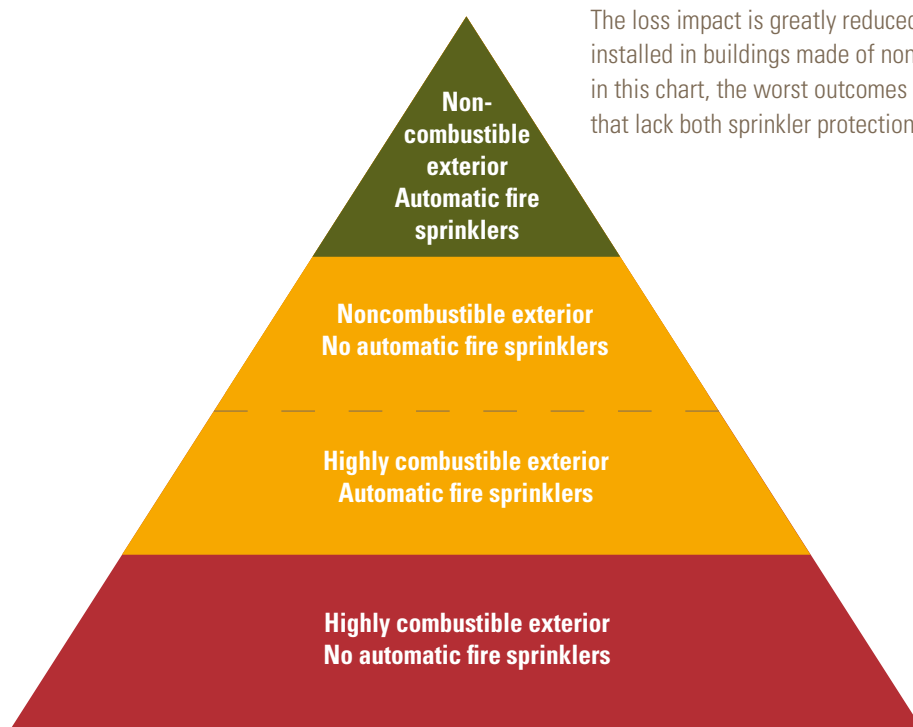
The loss impact is greatly reduced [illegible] installed in buildings made of non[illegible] in this chart, the worst outcomes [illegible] that lack both sprinkler protection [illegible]

Non-combustible exterior
Automatic fire sprinklers

Noncombustible exterior
No automatic fire sprinklers

Highly combustible exterior
Automatic fire sprinklers

Highly combustible exterior
No automatic fire sprinklers